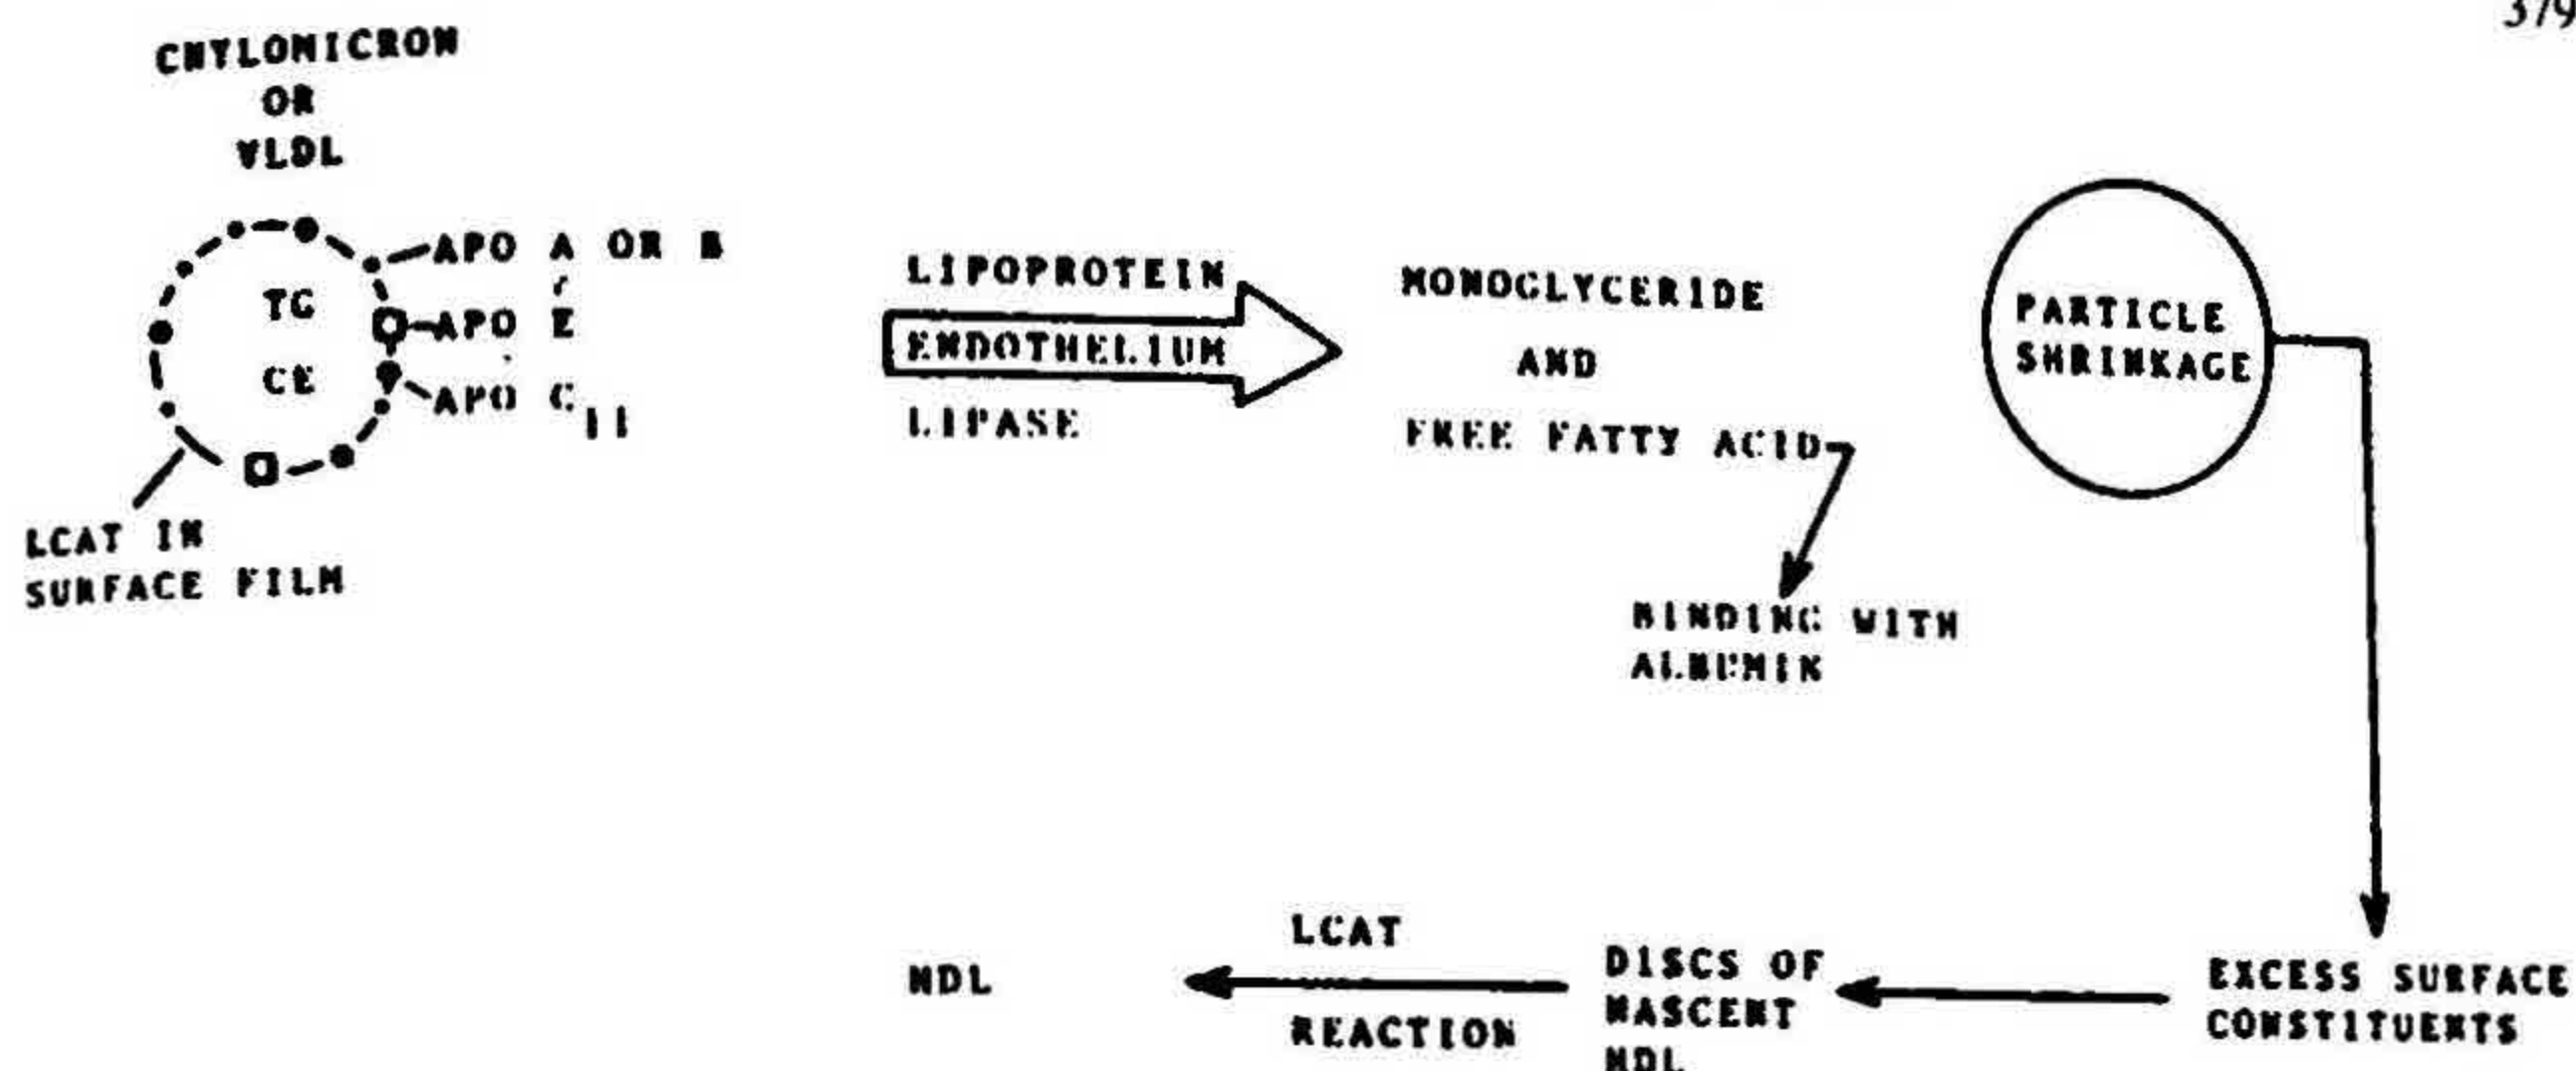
379

CHYLOMICRON
OR
VLDL

TG
CE

APO A OR B
APO E
APO $C_{II}$

LCAT IN
SURFACE FILM

LIPOPROTEIN
ENDOTHELIUM
LIPASE

MONOGLYCERIDE
AND
FREE FATTY ACID

BINDING WITH
ALBUMIN

PARTICLE
SHRINKAGE

EXCESS SURFACE
CONSTITUENTS

DISCS OF
NASCENT
HDL

LCAT
REACTION

HDL